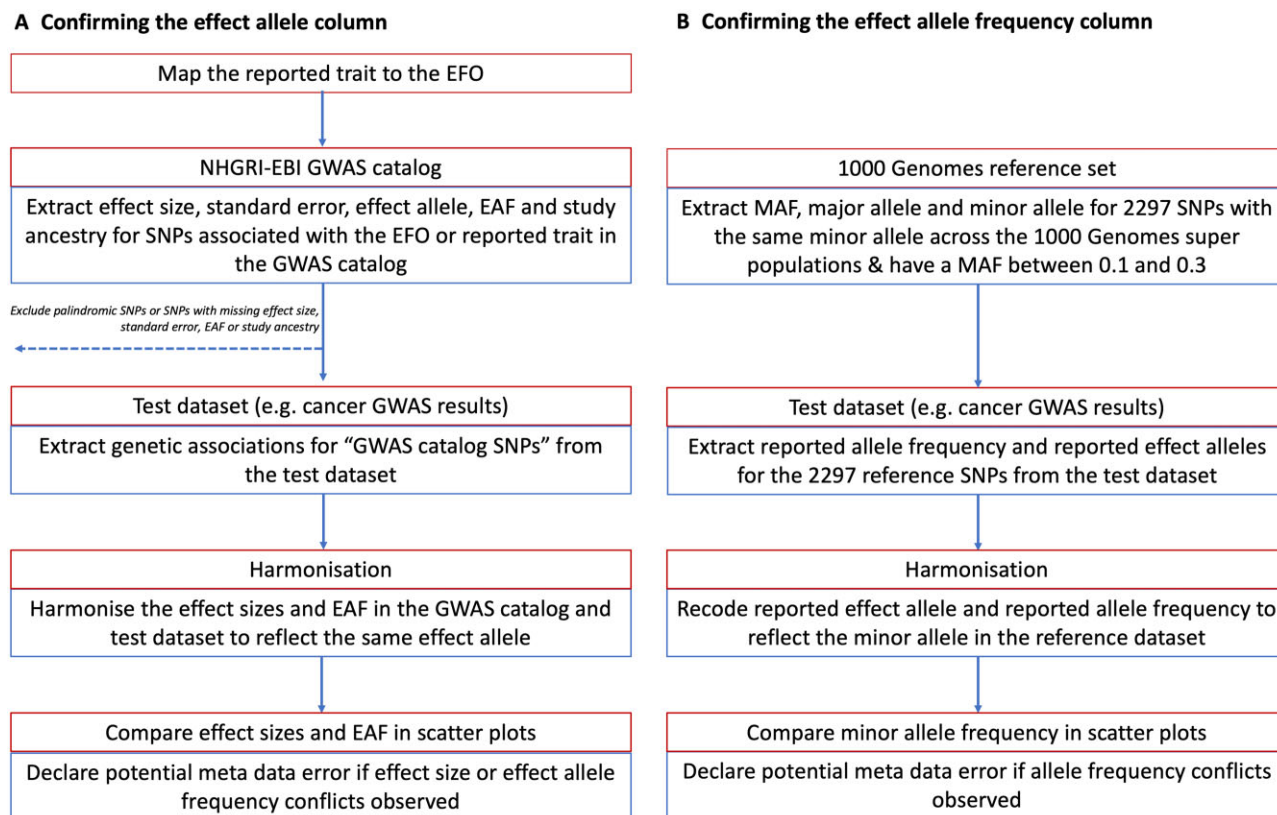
A Confirming the effect allele column

Map the reported trait to the EFO

NHGRI-EBI GWAS catalog

Extract effect size, standard error, effect allele, EAF and study ancestry for SNPs associated with the EFO or reported trait in the GWAS catalog

Exclude palindromic SNPs or SNPs with missing effect size, standard error, EAF or study ancestry

Test dataset (e.g. cancer GWAS results)

Extract genetic associations for "GWAS catalog SNPs" from the test dataset

Harmonisation

Harmonise the effect sizes and EAF in the GWAS catalog and test dataset to reflect the same effect allele

Compare effect sizes and EAF in scatter plots

Declare potential meta data error if effect size or effect allele frequency conflicts observed

B Confirming the effect allele frequency column

1000 Genomes reference set

Extract MAF, major allele and minor allele for 2297 SNPs with the same minor allele across the 1000 Genomes super populations & have a MAF between 0.1 and 0.3

Test dataset (e.g. cancer GWAS results)

Extract reported allele frequency and reported effect alleles for the 2297 reference SNPs from the test dataset

Harmonisation

Recode reported effect allele and reported allele frequency to reflect the minor allele in the reference dataset

Compare minor allele frequency in scatter plots

Declare potential meta data error if allele frequency conflicts observed